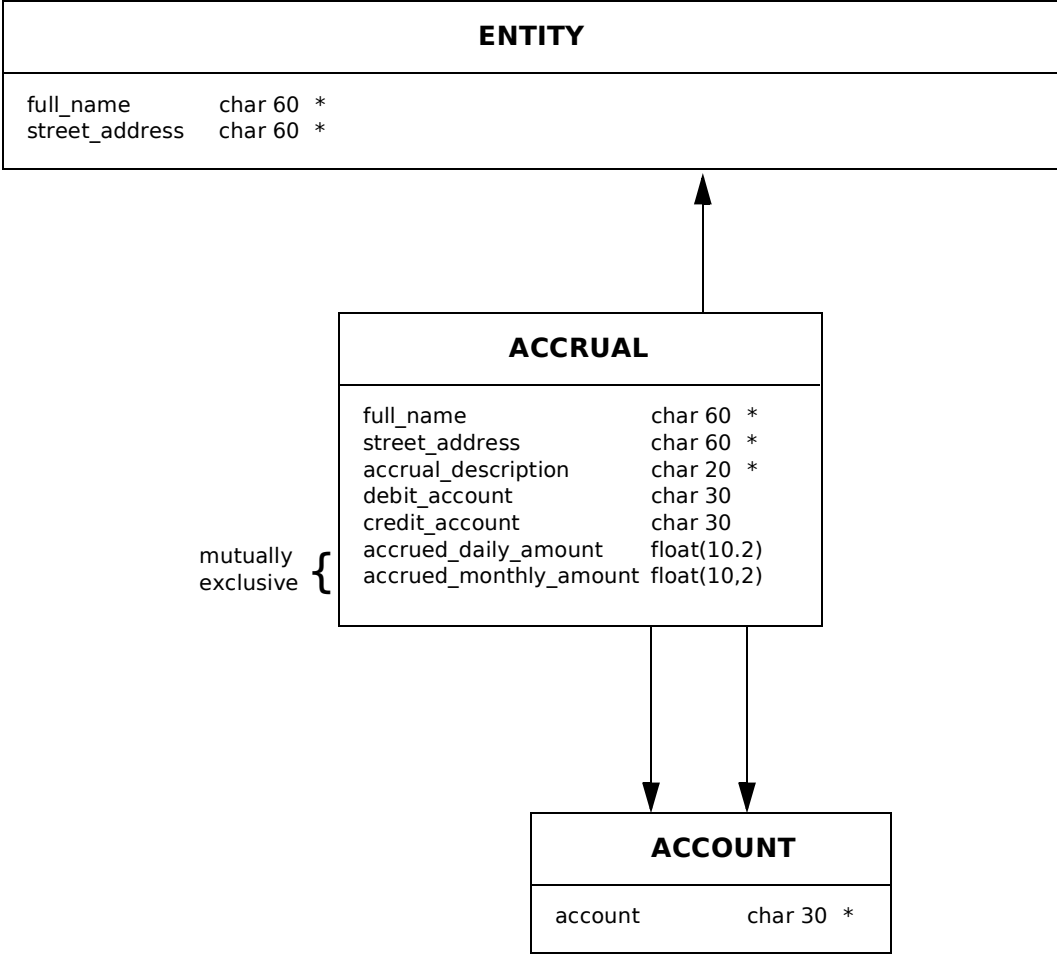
ENTITY

full_name char 60 *
street_address char 60 *

ACCRUAL

full_name char 60 *
street_address char 60 *
accrual_description char 20 *
debit_account char 30
credit_account char 30
accrued_daily_amount float(10.2)
accrued_monthly_amount float(10,2)

mutually exclusive

ACCOUNT

account char 30 *